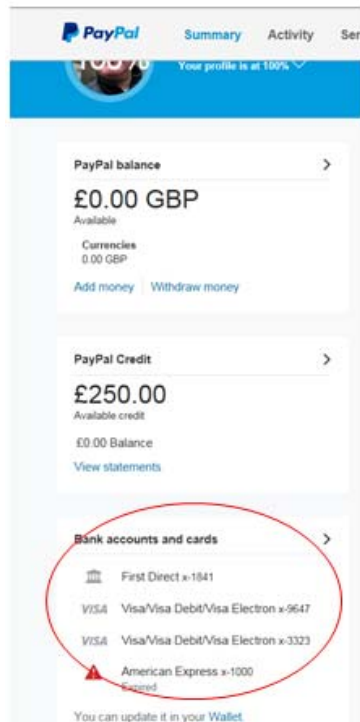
PayPal Summary Activity Ser

Your profile is at 100%

PayPal balance

£0.00 GBP
Available

Currencies
0.00 GBP

Add money | Withdraw money

PayPal Credit

£250.00
Available credit

£0.00 Balance

View statements

Bank accounts and cards

First Direct x-1841

VISA Visa/Visa Debit/Visa Electron x-9647

VISA Visa/Visa Debit/Visa Electron x-3323

American Express x-1000
Expired

You can update it in your Wallet